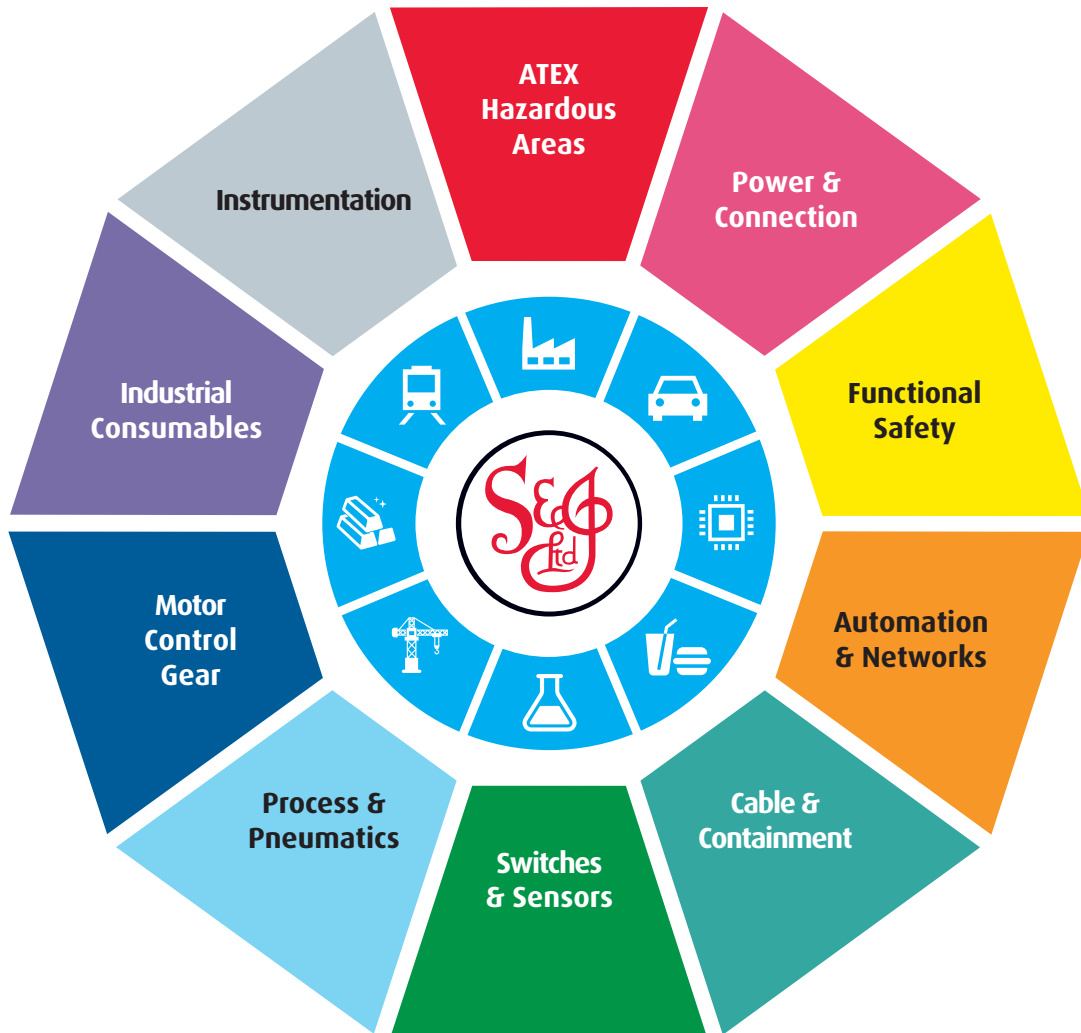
ATEX
Hazardous
Areas

Power &
Connection

Functional
Safety

Automation
& Networks

Cable &
Containment

Switches
& Sensors

Process &
Pneumatics

Motor
Control
Gear

Industrial
Consumables

Instrumentation

S&J
Ltd